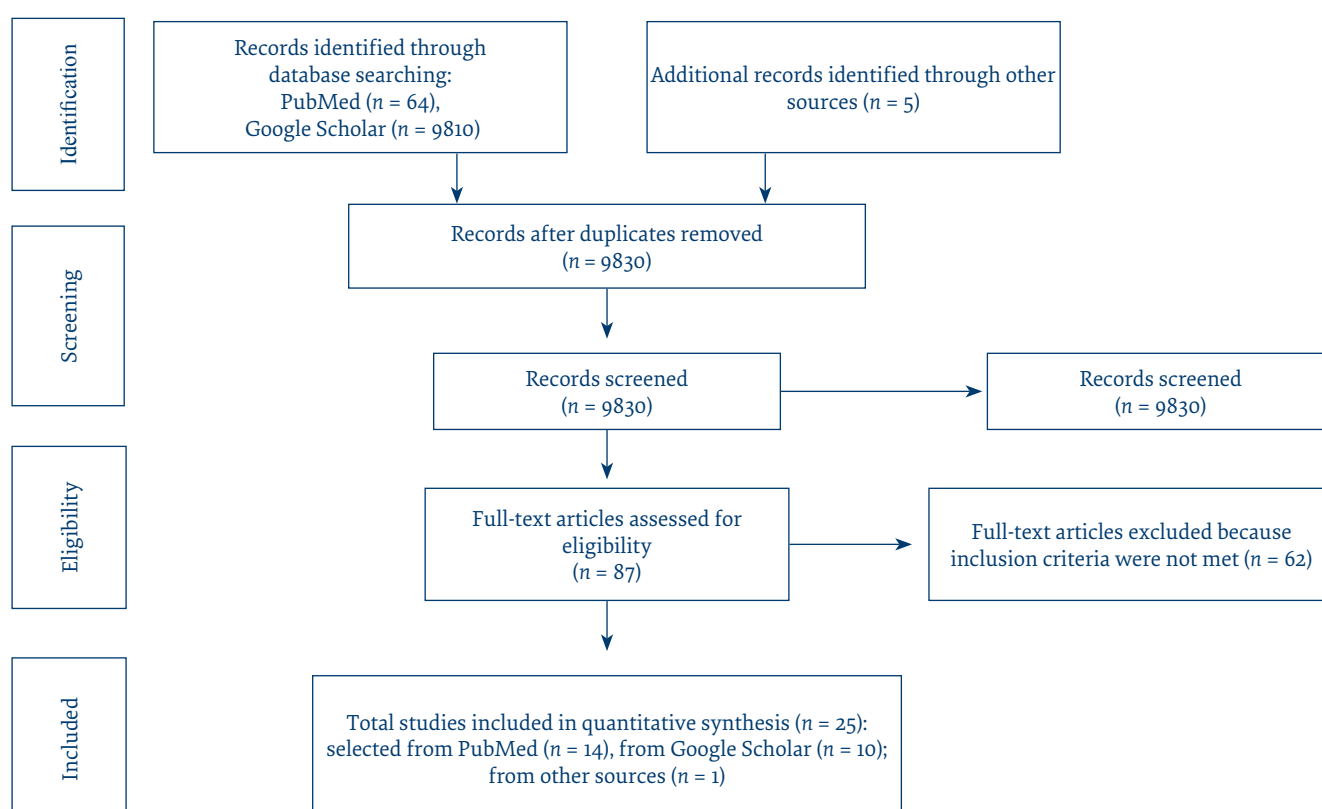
Identification

Records identified through database searching: PubMed ($n$ = 64), Google Scholar ($n$ = 9810)

Additional records identified through other sources ($n$ = 5)

Screening

Records after duplicates removed ($n$ = 9830)

Records screened ($n$ = 9830)

Records screened ($n$ = 9830)

Eligibility

Full-text articles assessed for eligibility ($n$ = 87)

Full-text articles excluded because inclusion criteria were not met ($n$ = 62)

Included

Total studies included in quantitative synthesis ($n$ = 25): selected from PubMed ($n$ = 14), from Google Scholar ($n$ = 10); from other sources ($n$ = 1)